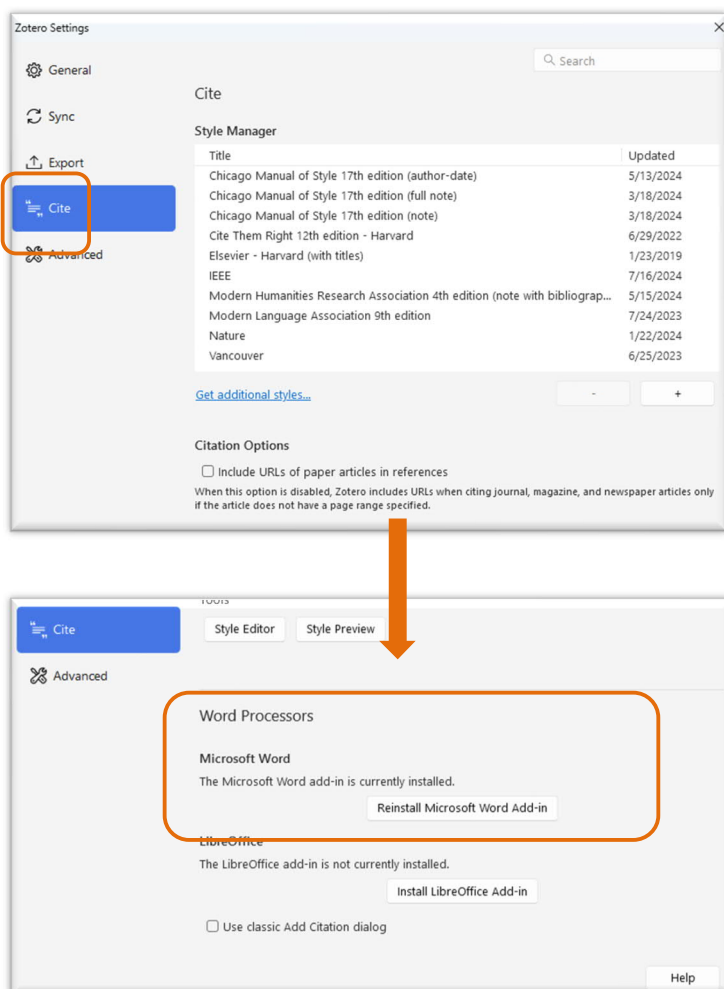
Zotero Settings

General

Sync

Export

Cite

Advanced

Search

Cite

Style Manager

| Title | Updated |
|---|---|
| Chicago Manual of Style 17th edition (author-date) | 5/13/2024 |
| Chicago Manual of Style 17th edition (full note) | 3/18/2024 |
| Chicago Manual of Style 17th edition (note) | 3/18/2024 |
| Cite Them Right 12th edition - Harvard | 6/29/2022 |
| Elsevier - Harvard (with titles) | 1/23/2019 |
| IEEE | 7/16/2024 |
| Modern Humanities Research Association 4th edition (note with bibliograp... | 5/15/2024 |
| Modern Language Association 9th edition | 7/24/2023 |
| Nature | 1/22/2024 |
| Vancouver | 6/25/2023 |

Get additional styles...

-

+

Citation Options

Include URLs of paper articles in references

When this option is disabled, Zotero includes URLs when citing journal, magazine, and newspaper articles only if the article does not have a page range specified.

Cite

Advanced

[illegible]

Style Editor

Style Preview

Word Processors

Microsoft Word

The Microsoft Word add-in is currently installed.

Reinstall Microsoft Word Add-in

LibreOffice

The LibreOffice add-in is not currently installed.

Install LibreOffice Add-in

Use classic Add Citation dialog

Help